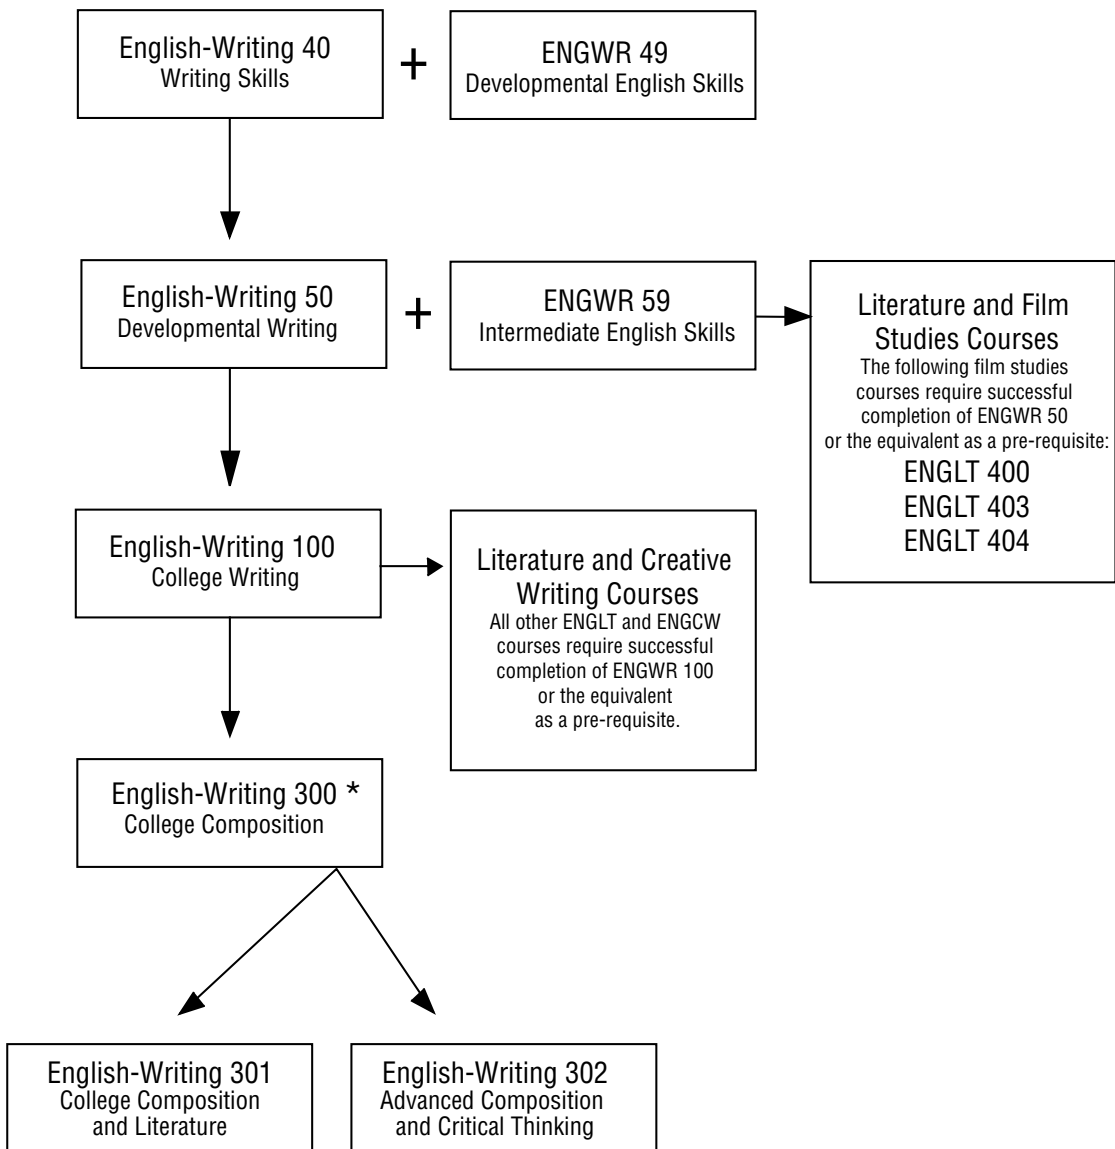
English-Writing 40
Writing Skills

+

ENGWR 49
Developmental English Skills

English-Writing 50
Developmental Writing

+

ENGWR 59
Intermediate English Skills

Literature and Film Studies Courses
The following film studies courses require successful completion of ENGWR 50 or the equivalent as a pre-requisite:
ENGLT 400
ENGLT 403
ENGLT 404

English-Writing 100
College Writing

Literature and Creative Writing Courses
All other ENGLT and ENGCW courses require successful completion of ENGWR 100 or the equivalent as a pre-requisite.

English-Writing 300 *
College Composition

English-Writing 301
College Composition and Literature

English-Writing 302
Advanced Composition and Critical Thinking